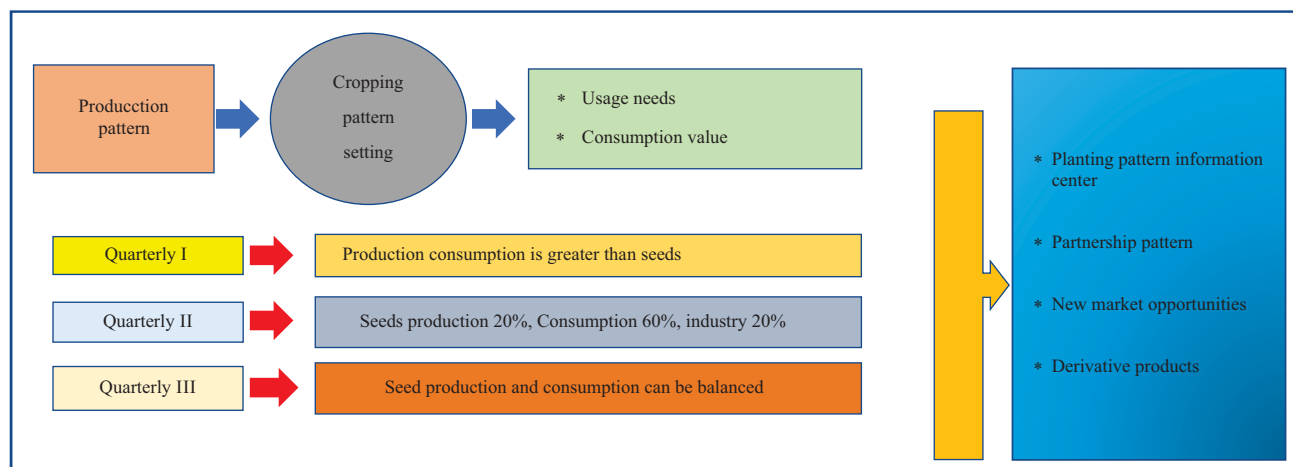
Producction pattern

Cropping pattern setting

* Usage needs
* Consumption value

Quarterly I

Production consumption is greater than seeds

Quarterly II

Seeds production 20%, Consumption 60%, industry 20%

Quarterly III

Seed production and consumption can be balanced

* Planting pattern information center
* Partnership pattern
* New market opportunities
* Derivative products